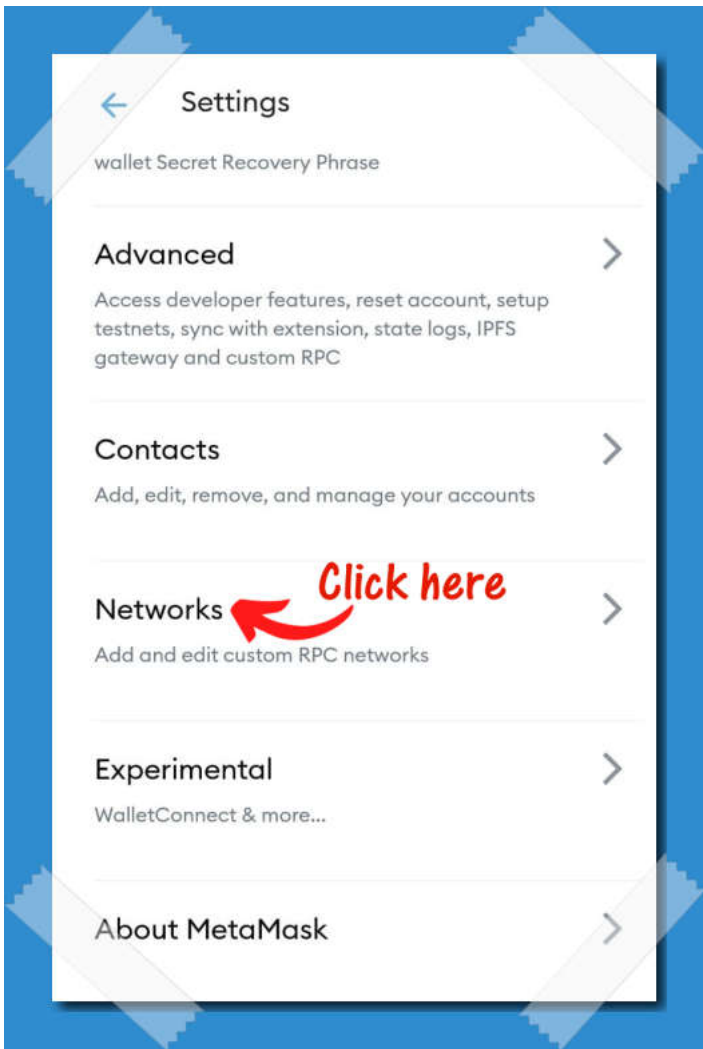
Settings

wallet Secret Recovery Phrase

Advanced

Access developer features, reset account, setup testnets, sync with extension, state logs, IPFS gateway and custom RPC

Contacts

Add, edit, remove, and manage your accounts

Networks

Click here

Add and edit custom RPC networks

Experimental

WalletConnect & more...

About MetaMask